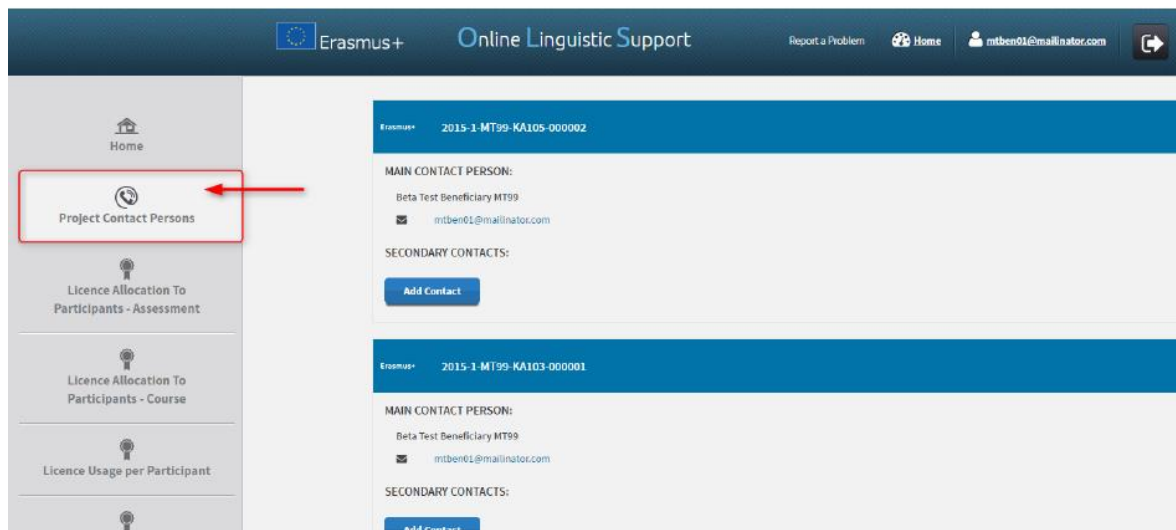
Erasmus+ Online Linguistic Support Report a Problem Home mtben01@mailinator.com

Home

Project Contact Persons

Licence Allocation To Participants - Assessment

Licence Allocation To Participants - Course

Licence Usage per Participant

Erasmus+ 2015-1-MT99-KA105-000002

MAIN CONTACT PERSON:

Beta Test Beneficiary MT99

mtben01@mailinator.com

SECONDARY CONTACTS:

Add Contact

Erasmus+ 2015-1-MT99-KA103-000001

MAIN CONTACT PERSON:

Beta Test Beneficiary MT99

mtben01@mailinator.com

SECONDARY CONTACTS:

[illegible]